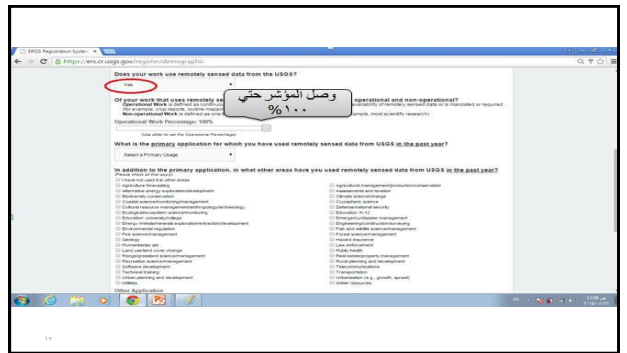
EROS Registration System ×

https://ers.cr.usgs.gov/register/demographic

Does your work use remotely sensed data from the USGS?

Yes

وصل المؤشر حتي ١٠٠%

Of your work that uses remotely se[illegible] operational and non-operational?

Operational Work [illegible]

Non-operational Work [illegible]

Operational Work Percentage: 100%

(Use slider to set the Operational Percentage)

What is the primary application for which you have used remotely sensed data from USGS in the past year?

Select a Primary Usage

In addition to the primary application, in what other areas have you used remotely sensed data from USGS in the past year?

(Please check all that apply)

| | |
|---|---|
| I have not used it for other areas | Agricultural management/production/conservation |
| Agriculture forecasting | Assessments and taxation |
| Alternative energy exploration/development | Climate science/change |
| Biodiversity conservation | Cryospheric science |
| Coastal science/monitoring/management | Defense/national security |
| Cultural resource management/anthropology/archaeology | Education: K-12 |
| Ecological/ecosystem science/monitoring | Emergency/disaster management |
| Education: university/college | Engineering/construction/surveying |
| Energy (nonrenewable) exploration/extraction/development | Fish and wildlife science/management |
| Environmental regulation | Forest science/management |
| Fire science/management | Hazard insurance |
| Geology | Law enforcement |
| Humanitarian aid | Public health |
| Land use/land cover change | Real estate/property management |
| Range/grassland science/management | Rural planning and development |
| Recreation science/management | Telecommunications |
| Software development | Transportation |
| Technical training | Urbanization (e.g., growth, sprawl) |
| Urban planning and development | Water resources |
| Utilities | |

Other Application

١٧